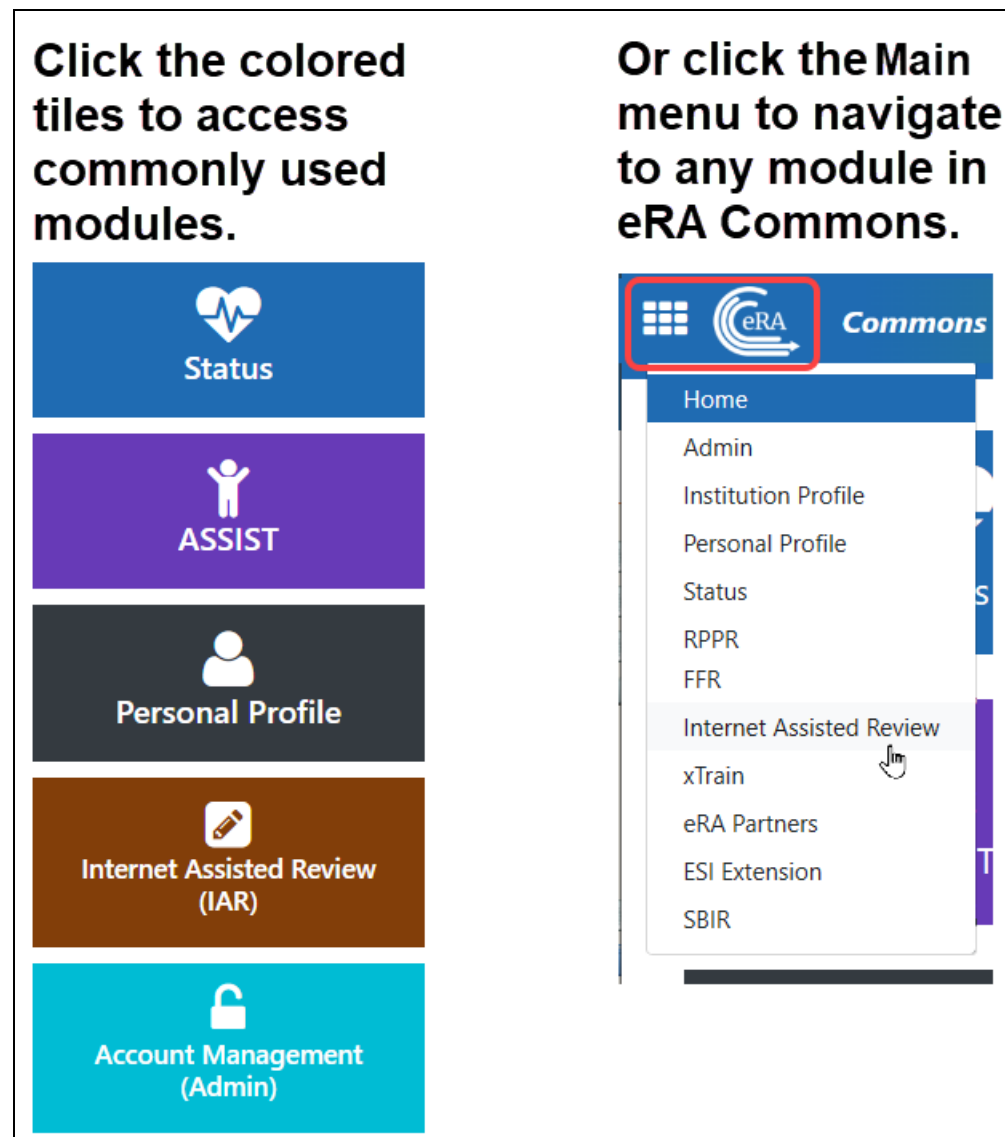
Click the colored tiles to access commonly used modules.

Status

ASSIST

Personal Profile

Internet Assisted Review (IAR)

Account Management (Admin)

Or click the Main menu to navigate to any module in eRA Commons.

eRA

Commons

Home
Admin
Institution Profile
Personal Profile
Status
RPPR
FFR
Internet Assisted Review
xTrain
eRA Partners
ESI Extension
SBIR